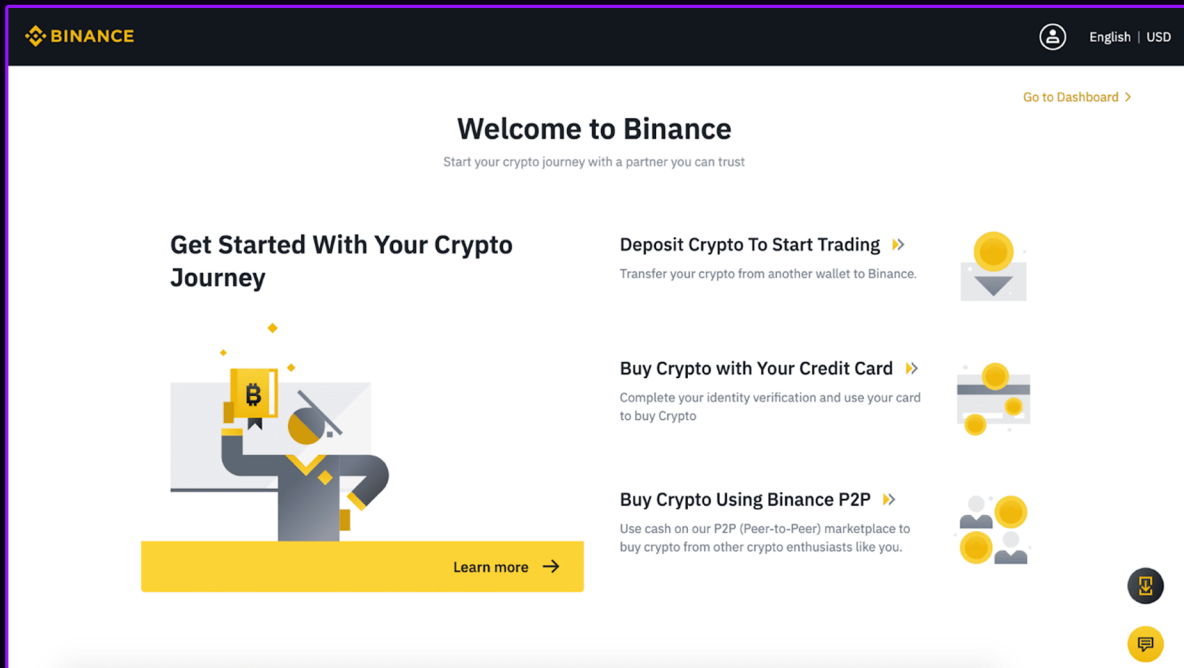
BINANCE

English | USD

Go to Dashboard

Welcome to Binance

Start your crypto journey with a partner you can trust

Get Started With Your Crypto Journey

Learn more

Deposit Crypto To Start Trading

Transfer your crypto from another wallet to Binance.

Buy Crypto with Your Credit Card

Complete your identity verification and use your card to buy Crypto

Buy Crypto Using Binance P2P

Use cash on our P2P (Peer-to-Peer) marketplace to buy crypto from other crypto enthusiasts like you.